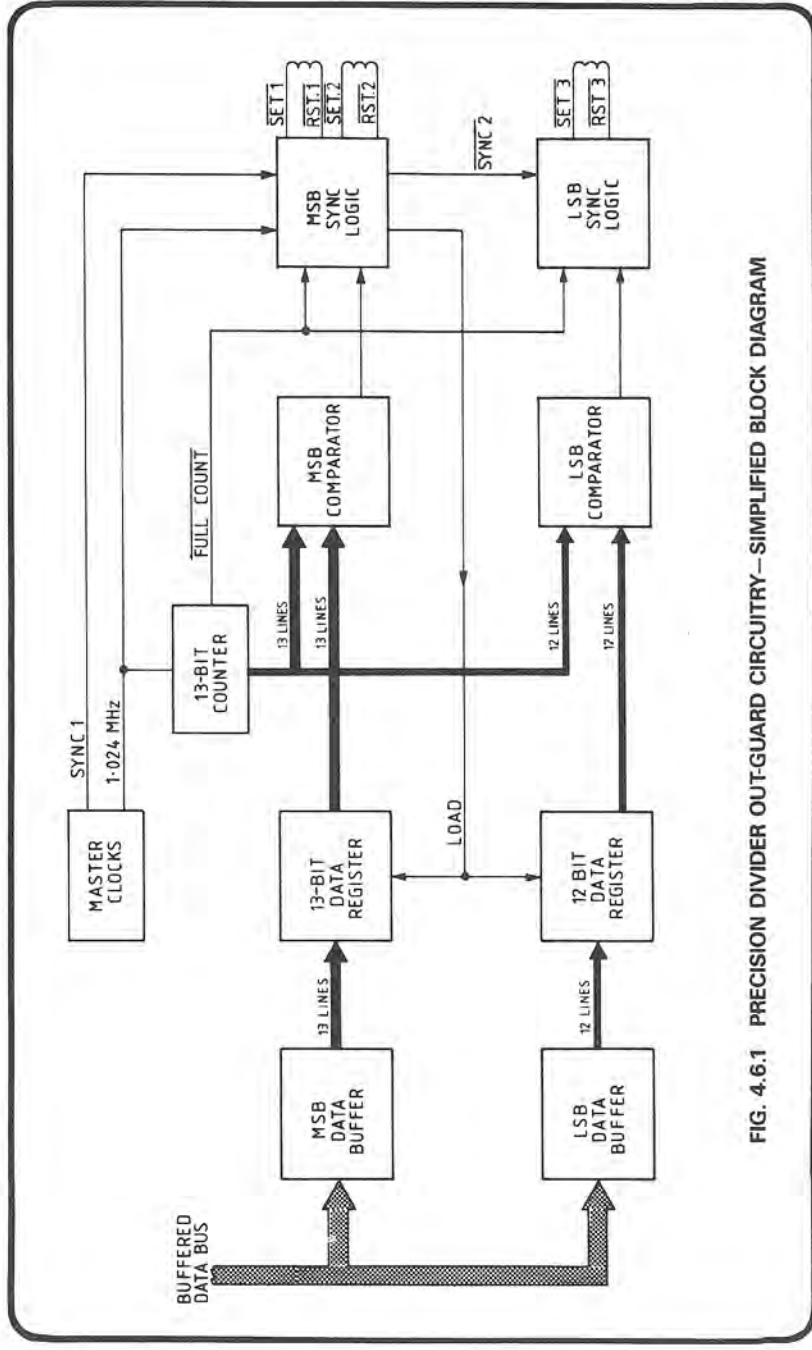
BUFFERED DATA BUS

MSB DATA BUFFER

13 LINES

13-BIT DATA REGISTER

MASTER CLOCKS

SYNC 1

1·024 MHz

13-BIT COUNTER

$\overline{\text{FULL COUNT}}$

13 LINES

13 LINES

MSB COMPARATOR

MSB SYNC LOGIC

$\overline{\text{SET 1}}$

$\overline{\text{RST 1}}$

$\overline{\text{SET 2}}$

$\overline{\text{RST 2}}$

$\overline{\text{SYNC 2}}$

LOAD

LSB DATA BUFFER

12 LINES

12 BIT DATA REGISTER

12 LINES

12 LINES

LSB COMPARATOR

LSB SYNC LOGIC

$\overline{\text{SET 3}}$

$\overline{\text{RST 3}}$

FIG. 4.6.1 PRECISION DIVIDER OUT-GUARD CIRCUITRY—SIMPLIFIED BLOCK DIAGRAM